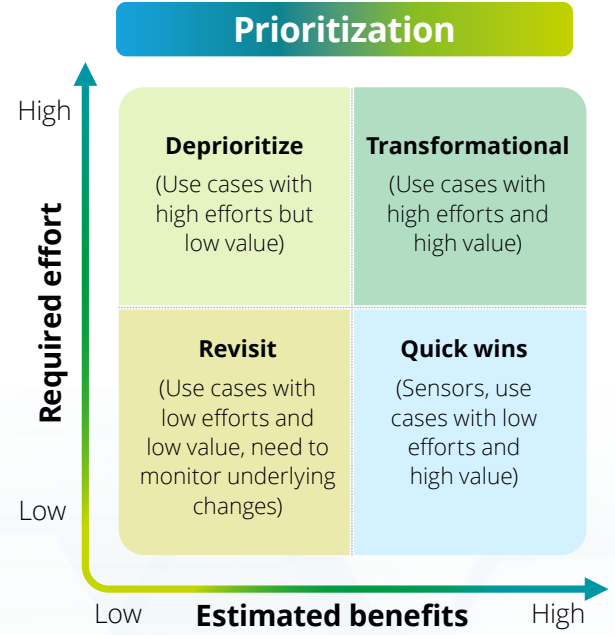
Prioritization

Required effort

High

Low

Deprioritize

(Use cases with high efforts but low value)

Transformational

(Use cases with high efforts and high value)

Revisit

(Use cases with low efforts and low value, need to monitor underlying changes)

Quick wins

(Sensors, use cases with low efforts and high value)

Low

Estimated benefits

High